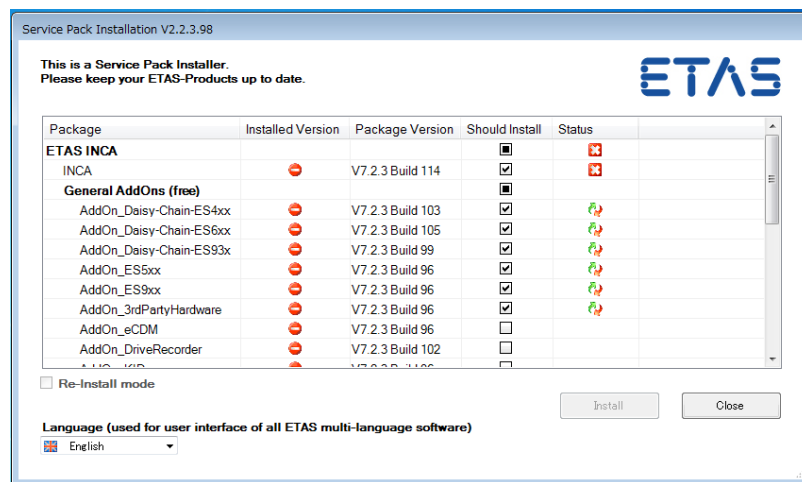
Service Pack Installation V2.2.3.98

This is a Service Pack Installer.
Please keep your ETAS-Products up to date.

ETAS

| Package | Installed Version | Package Version | Should Install | Status |
|---|---|---|---|---|
| ETAS INCA | | | | |
| INCA | | V7.2.3 Build 114 | | |
| General AddOns (free) | | | | |
| AddOn_Daisy-Chain-ES4xx | | V7.2.3 Build 103 | | |
| AddOn_Daisy-Chain-ES6xx | | V7.2.3 Build 105 | | |
| AddOn_Daisy-Chain-ES93x | | V7.2.3 Build 99 | | |
| AddOn_ES5xx | | V7.2.3 Build 96 | | |
| AddOn_ES9xx | | V7.2.3 Build 96 | | |
| AddOn_3rdPartyHardware | | V7.2.3 Build 96 | | |
| AddOn_eCDM | | V7.2.3 Build 96 | | |
| AddOn_DriveRecorder | | V7.2.3 Build 102 | | |
| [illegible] | | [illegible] | | |

Re-Install mode

Install

Close

Language (used for user interface of all ETAS multi-language software)

English